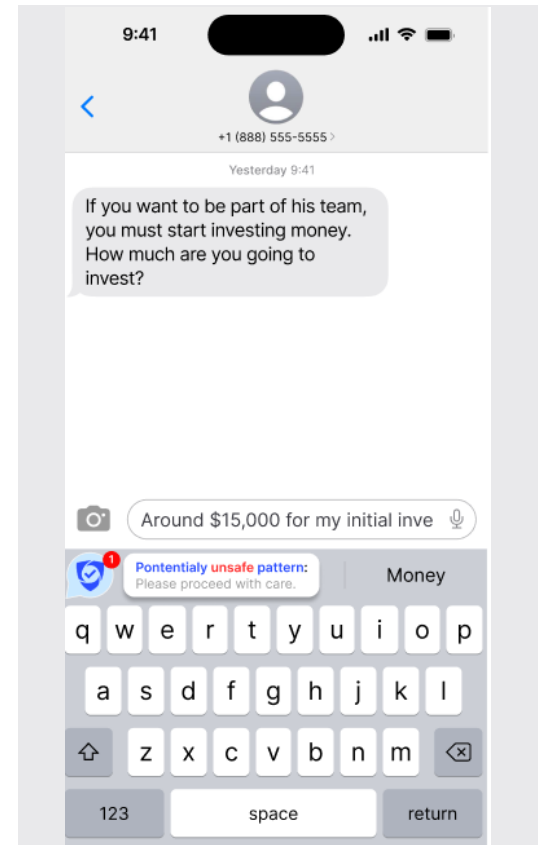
9:41

+1 (888) 555-5555 >

Yesterday 9:41

If you want to be part of his team, you must start investing money. How much are you going to invest?

Around $15,000 for my initial inve

1

Pontentialy unsafe pattern:
Please proceed with care.

Money

q w e r t y u i o p
a s d f g h j k l
z x c v b n m
123 space return